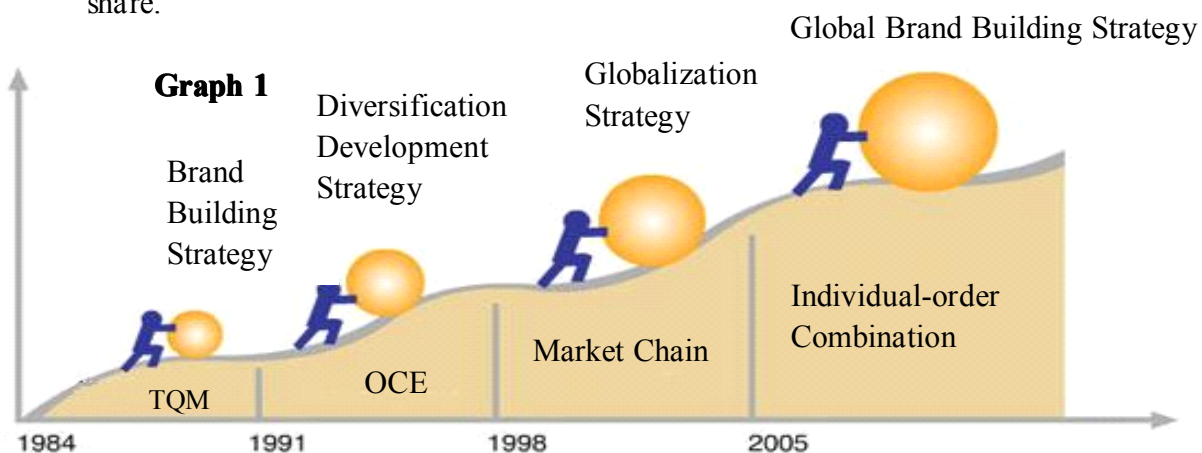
share.

Graph 1

Brand Building Strategy

Diversification Development Strategy

Globalization Strategy

Global Brand Building Strategy

TQM

OCE

Market Chain

Individual-order Combination

1984

1991

1998

2005